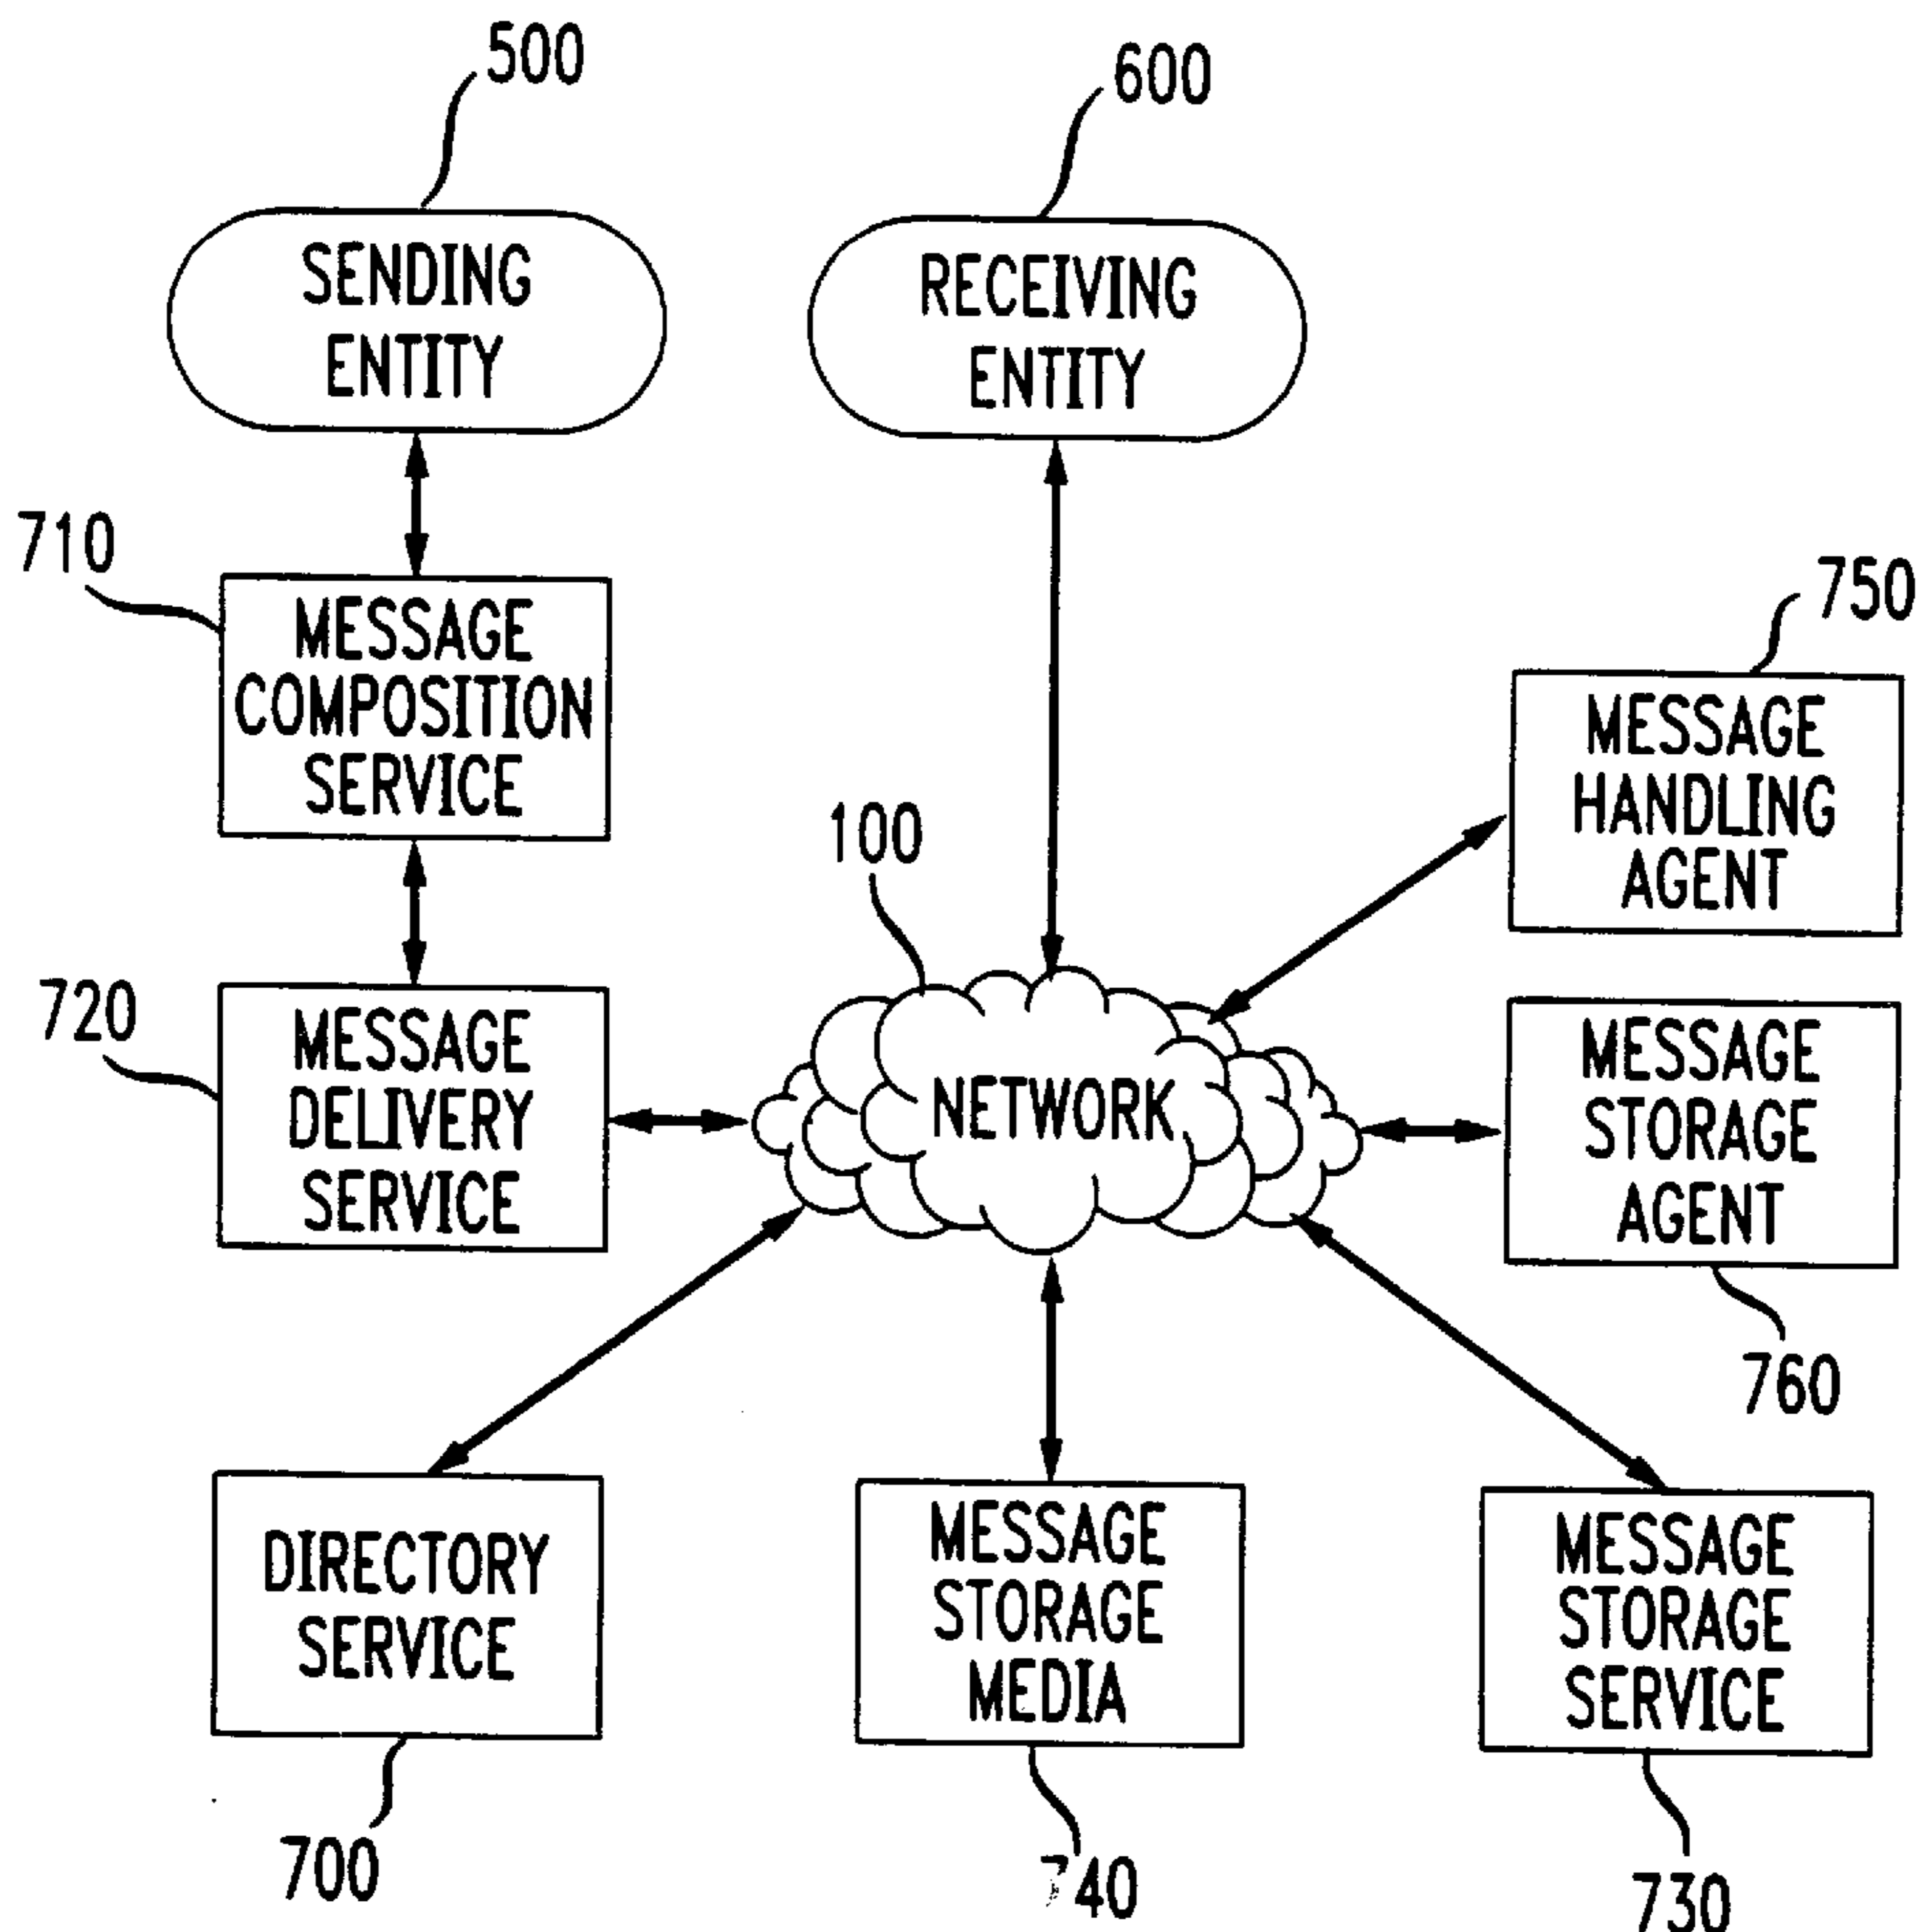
500
SENDING ENTITY

600
RECEIVING ENTITY

710
MESSAGE COMPOSITION SERVICE

750
MESSAGE HANDLING AGENT

100

720
MESSAGE DELIVERY SERVICE

NETWORK

MESSAGE STORAGE AGENT
760

DIRECTORY SERVICE
700

MESSAGE STORAGE MEDIA
740

MESSAGE STORAGE SERVICE
730